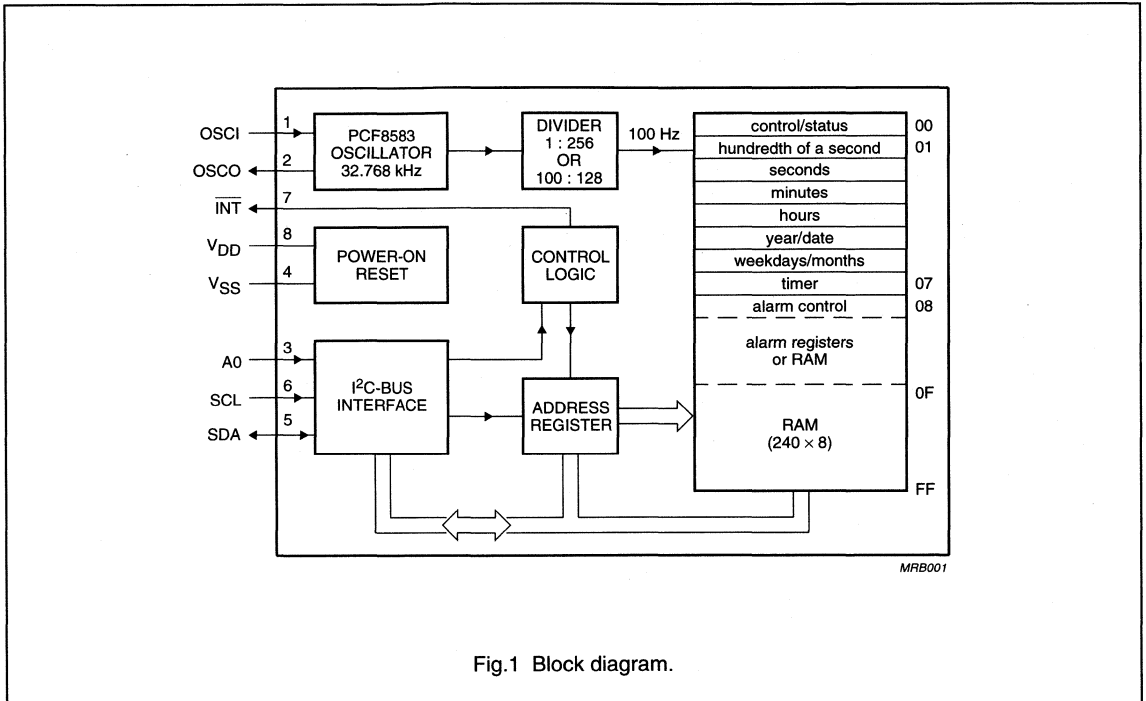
OSCI
1
OSCO
2
$\overline{INT}$
7
$V_{DD}$
8
$V_{SS}$
4
A0
3
SCL
6
SDA
5

PCF8583
OSCILLATOR
32.768 kHz

DIVIDER
1 : 256
OR
100 : 128

100 Hz

POWER-ON
RESET

CONTROL
LOGIC

$I^2$C-BUS
INTERFACE

ADDRESS
REGISTER

| control/status | 00 |
|---|---|
| hundredth of a second | 01 |
| seconds | |
| minutes | |
| hours | |
| year/date | |
| weekdays/months | |
| timer | 07 |
| alarm control | 08 |
| alarm registers or RAM | |
| | 0F |
| RAM ($240 \times 8$) | |
| | FF |

MRB001

Fig.1 Block diagram.